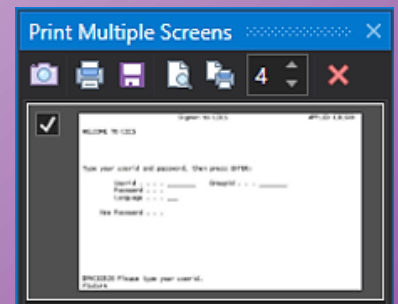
Print Multiple Screens

4

Signon to CICS

WELCOME TO CICS

Type your userid and password, then press ENTER:

Userid . . . . ________ Groupid . . . ________
Password . . .
Language . . . ___

New Password . . .

DFHCE3520 Please type your userid.
F3=Exit